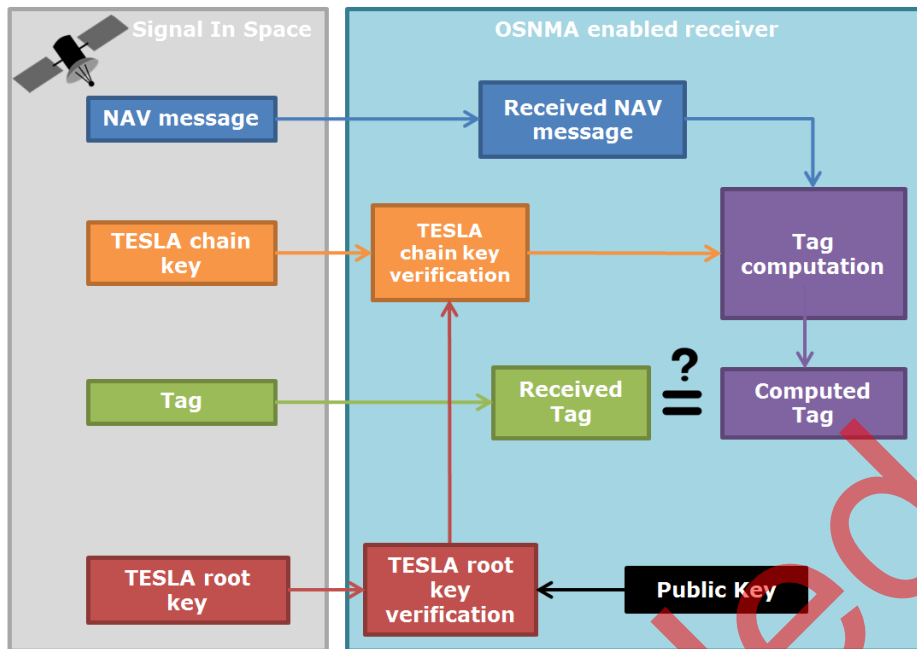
Signal In Space

OSNMA enabled receiver

NAV message

Received NAV message

TESLA chain key

TESLA chain key verification

Tag computation

Tag

Received Tag

$\stackrel{?}{=}$

Computed Tag

TESLA root key

TESLA root key verification

Public Key

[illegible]